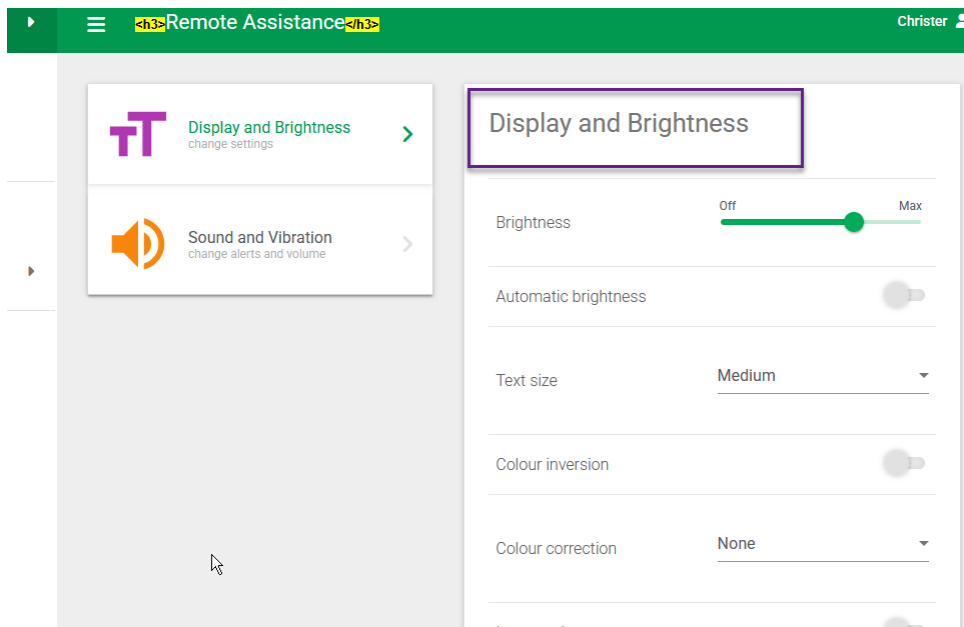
<h3>Remote Assistance</h3>

Christer

Display and Brightness
change settings

Sound and Vibration
change alerts and volume

Display and Brightness

Brightness

Off

Max

Automatic brightness

Text size

Medium

Colour inversion

Colour correction

None

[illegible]